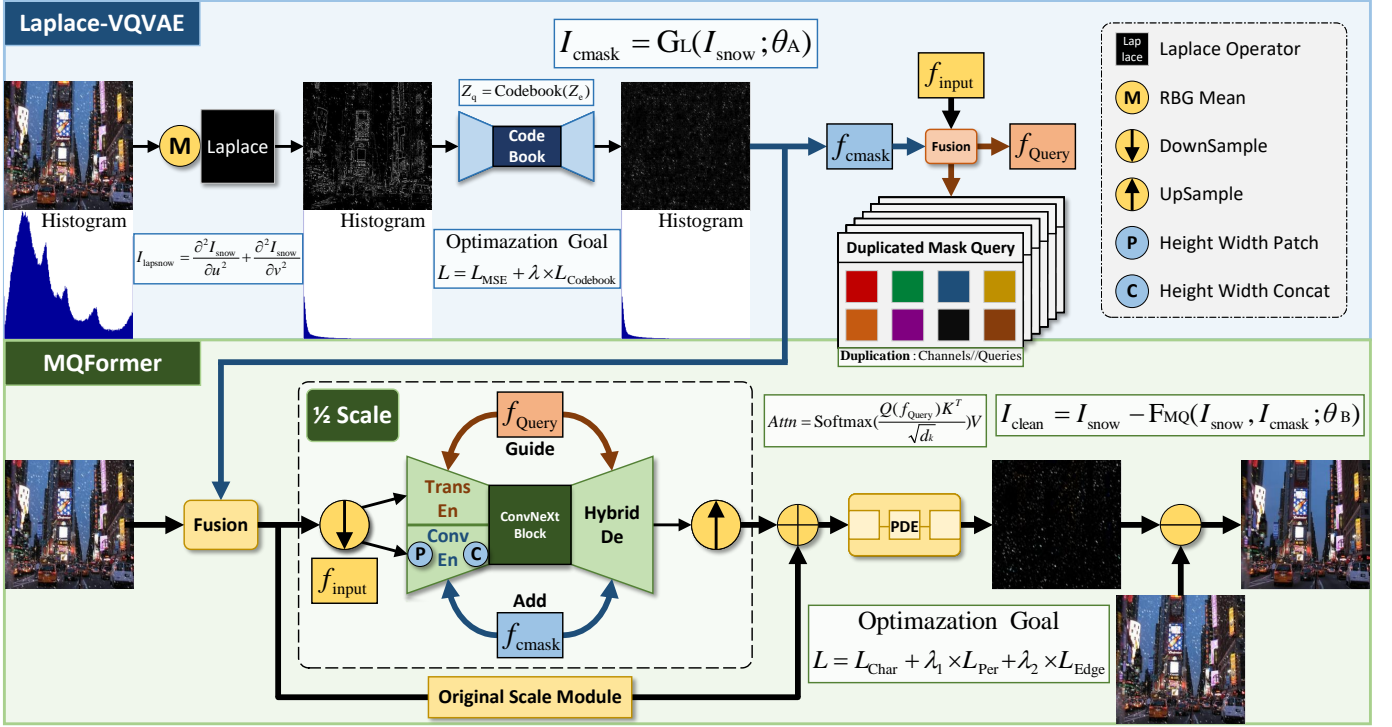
Laplace-VQVAE

$I_{\text{cmask}} = \text{G}_\text{L}(I_{\text{snow}}; \theta_\text{A})$

Lap lace Laplace Operator

M RBG Mean

DownSample

UpSample

P Height Width Patch

C Height Width Concat

M Laplace

Histogram

$I_{\text{lapsnow}} = \frac{\partial^2 I_{\text{snow}}}{\partial u^2} + \frac{\partial^2 I_{\text{snow}}}{\partial v^2}$

Histogram

$Z_\text{q} = \text{Codebook}(Z_\text{e})$

Code Book

Optimazation Goal

$L = L_{\text{MSE}} + \lambda \times L_{\text{Codebook}}$

Histogram

$f_{\text{input}}$

$f_{\text{cmask}}$ Fusion $f_{\text{Query}}$

Duplicated Mask Query

Duplication : Channels//Queries

MQFormer

½ Scale

$f_{\text{Query}}$

Guide

$Attn = \text{Softmax}(\frac{Q(f_{\text{Query}})K^T}{\sqrt{d_k}})V$

$I_{\text{clean}} = I_{\text{snow}} - \text{F}_{\text{MQ}}(I_{\text{snow}}, I_{\text{cmask}}; \theta_\text{B})$

Fusion

Trans En

ConvNeXt Block

Conv En

P C

Hybrid De

PDE

$f_{\text{input}}$

Add

$f_{\text{cmask}}$

Optimazation Goal

$L = L_{\text{Char}} + \lambda_1 \times L_{\text{Per}} + \lambda_2 \times L_{\text{Edge}}$

Original Scale Module